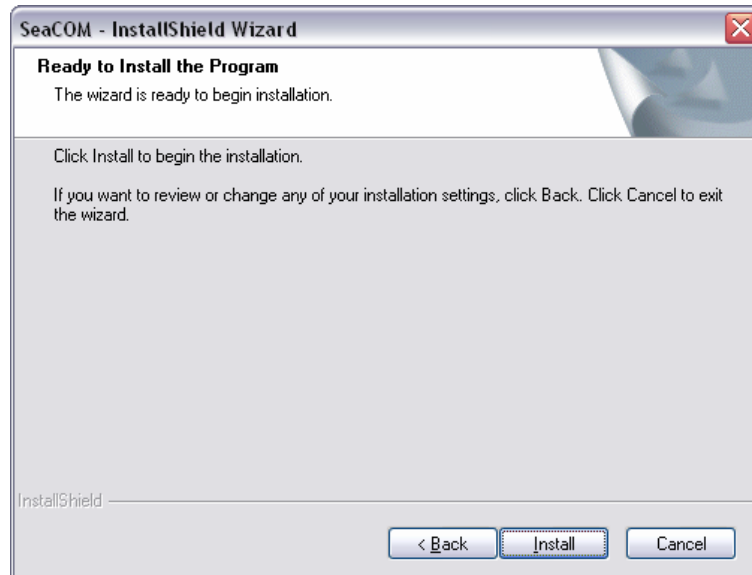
SeaCOM - InstallShield Wizard

Ready to Install the Program

The wizard is ready to begin installation.

Click Install to begin the installation.

If you want to review or change any of your installation settings, click Back. Click Cancel to exit the wizard.

InstallShield

< Back

Install

Cancel